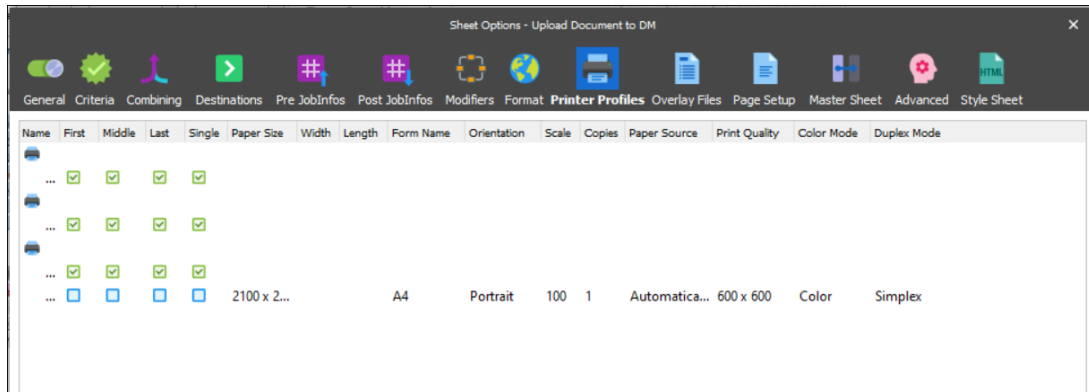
Sheet Options - Upload Document to DM

General Criteria Combining Destinations Pre JobInfos Post JobInfos Modifiers Format Printer Profiles Overlay Files Page Setup Master Sheet Advanced Style Sheet

HTML

| Name | First | Middle | Last | Single | Paper Size | Width | Length | Form Name | Orientation | Scale | Copies | Paper Source | Print Quality | Color Mode | Duplex Mode |
|---|---|---|---|---|---|---|---|---|---|---|---|---|---|---|---|
| ... | ☑ | ☑ | ☑ | ☑ | | | | | | | | | | | |
| ... | ☑ | ☑ | ☑ | ☑ | | | | | | | | | | | |
| ... | ☑ | ☑ | ☑ | ☑ | | | | | | | | | | | |
| ... | ☐ | ☐ | ☐ | ☐ | 2100 x 2... | | | A4 | Portrait | 100 | 1 | Automatica... | 600 x 600 | Color | Simplex |